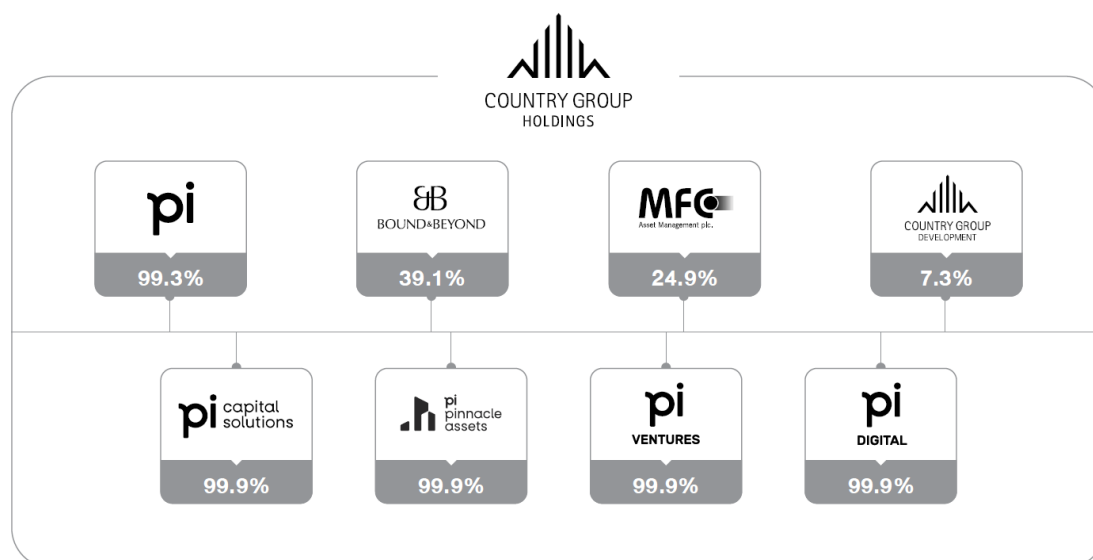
COUNTRY GROUP
HOLDINGS

pi
99.3%

BB
BOUND&BEYOND
39.1%

MFC
Asset Management plc.
24.9%

COUNTRY GROUP
DEVELOPMENT
7.3%

pi capital solutions
99.9%

pi pinnacle assets
99.9%

pi
VENTURES
99.9%

pi
DIGITAL
99.9%